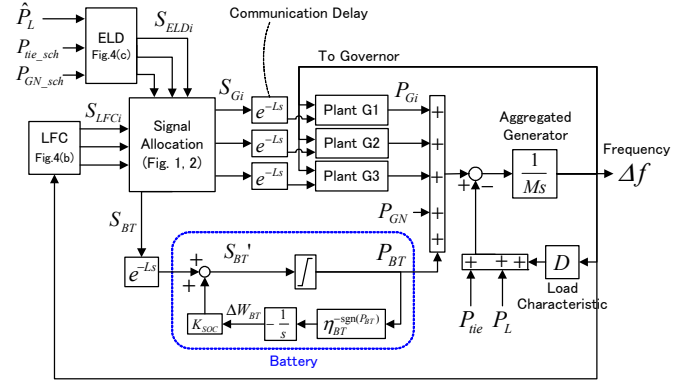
$\hat{P}_L$

ELD
Fig.4(c)

$S_{ELDi}$

$P_{tie\_sch}$

$P_{GN\_sch}$

Communication Delay

To Governor

$S_{LFCi}$

LFC
Fig.4(b)

Signal Allocation (Fig. 1, 2)

$S_{Gi}$

$e^{-Ls}$

$e^{-Ls}$

$e^{-Ls}$

Plant G1

Plant G2

Plant G3

$P_{Gi}$

+

+

+

+

+

+

Aggregated Generator

$\frac{1}{Ms}$

Frequency

$\Delta f$

+

−

$P_{GN}$

$S_{BT}$

$e^{-Ls}$

+

+

$S_{BT}'$

$\int$

$P_{BT}$

$K_{SOC}$

$\Delta W_{BT}$

$-\frac{1}{s}$

$\eta_{BT}^{-\mathrm{sgn}(P_{BT})}$

Battery

+ + +

$D$

Load Characteristic

$P_{tie}$ $P_L$